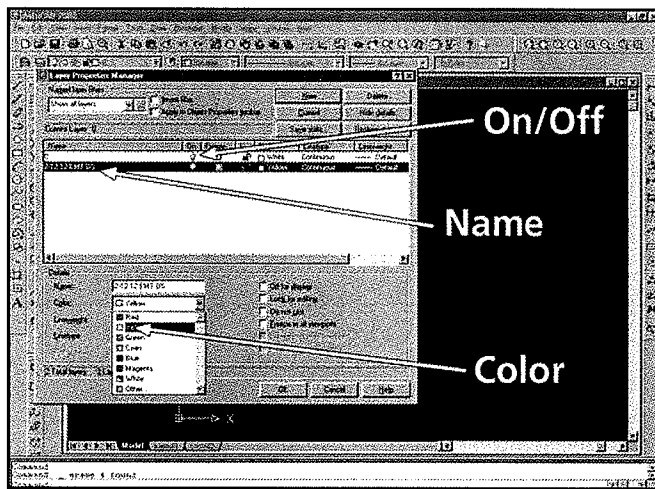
Layer Properties Manager

Named layer filters

Show all layers

Current Layer: 0

Name

On/Off

Name

Details

Name:

Color:

Red

Green

Cyan

Blue

Magenta

White

Other

Color

OK

Cancel

Help

Model

Command: